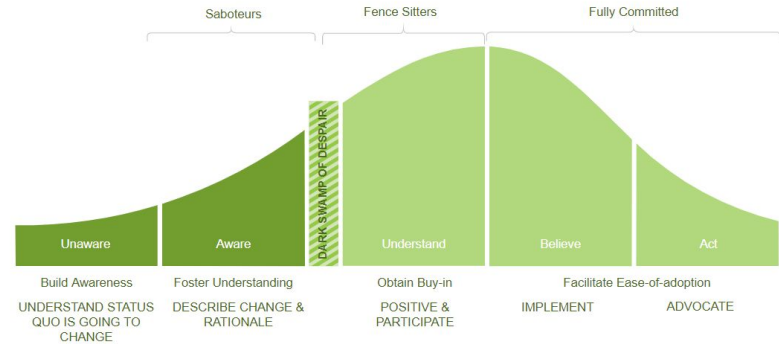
Saboteurs

Fence Sitters

Fully Committed

Unaware

Aware

DARK SWAMP OF DESPAIR

Understand

Believe

Act

Build Awareness

Foster Understanding

Obtain Buy-in

Facilitate Ease-of-adoption

UNDERSTAND STATUS QUO IS GOING TO CHANGE

DESCRIBE CHANGE & RATIONALE

POSITIVE & PARTICIPATE

IMPLEMENT

ADVOCATE